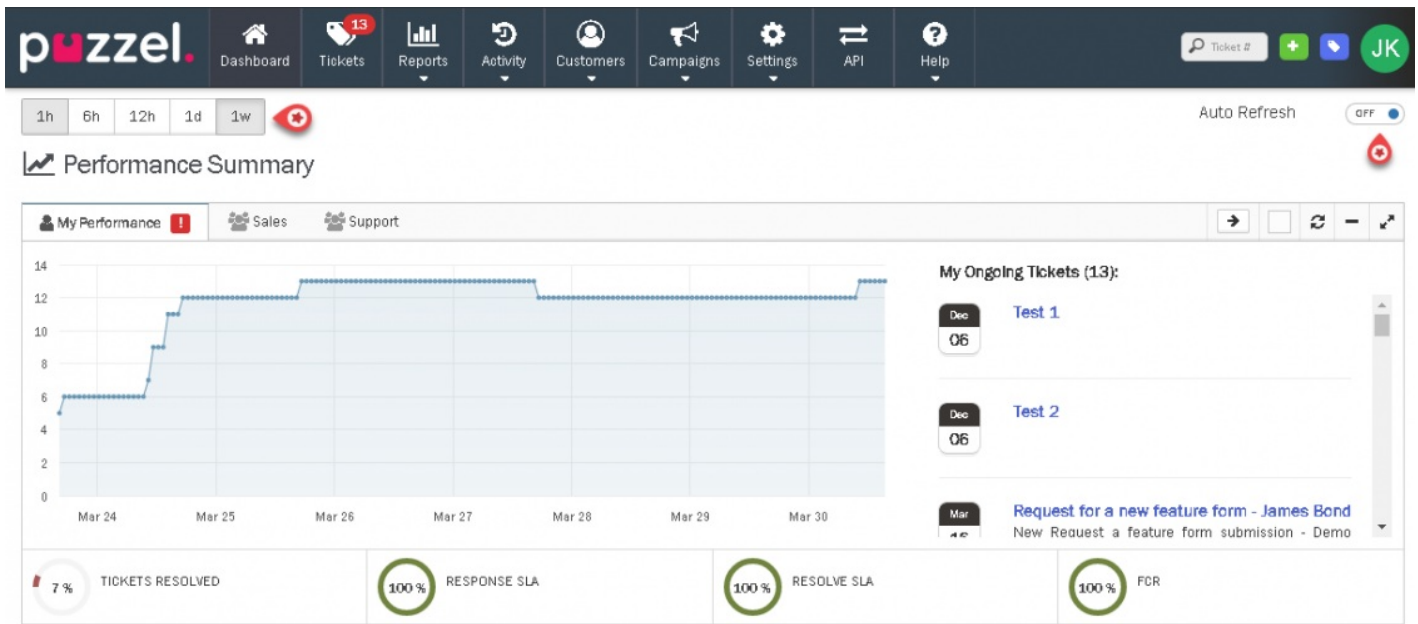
puzzel.

Dashboard
13 Tickets
Reports
Activity
Customers
Campaigns
Settings
API
Help

Ticket #
JK

1h 6h 12h 1d 1w

Auto Refresh OFF

Performance Summary

My Performance !
Sales
Support

14
12
10
8
6
4
2
0
Mar 24 Mar 25 Mar 26 Mar 27 Mar 28 Mar 29 Mar 30

My Ongoing Tickets (13):

Dec 06 Test 1

Dec 06 Test 2

Mar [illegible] Request for a new feature form - James Bond
New Request a feature form submission - Demo

7 % TICKETS RESOLVED
100 % RESPONSE SLA
100 % RESOLVE SLA
100 % FCR